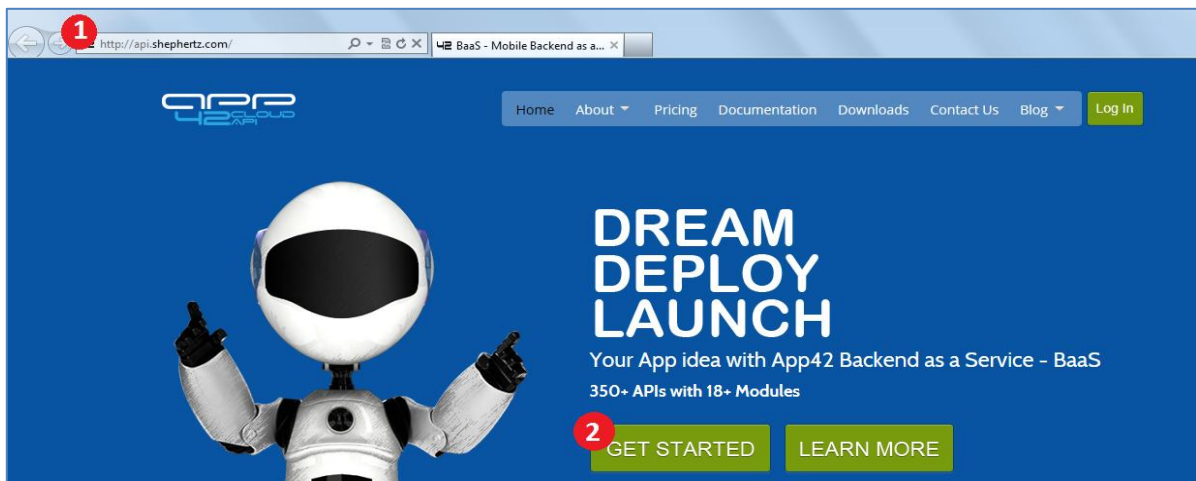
1 http://api.shephertz.com/

BaaS - Mobile Backend as a...

app 42 CLOUD API

Home About Pricing Documentation Downloads Contact Us Blog Log In

DREAM
DEPLOY
LAUNCH

Your App idea with App42 Backend as a Service - BaaS

350+ APIs with 18+ Modules

2 GET STARTED LEARN MORE